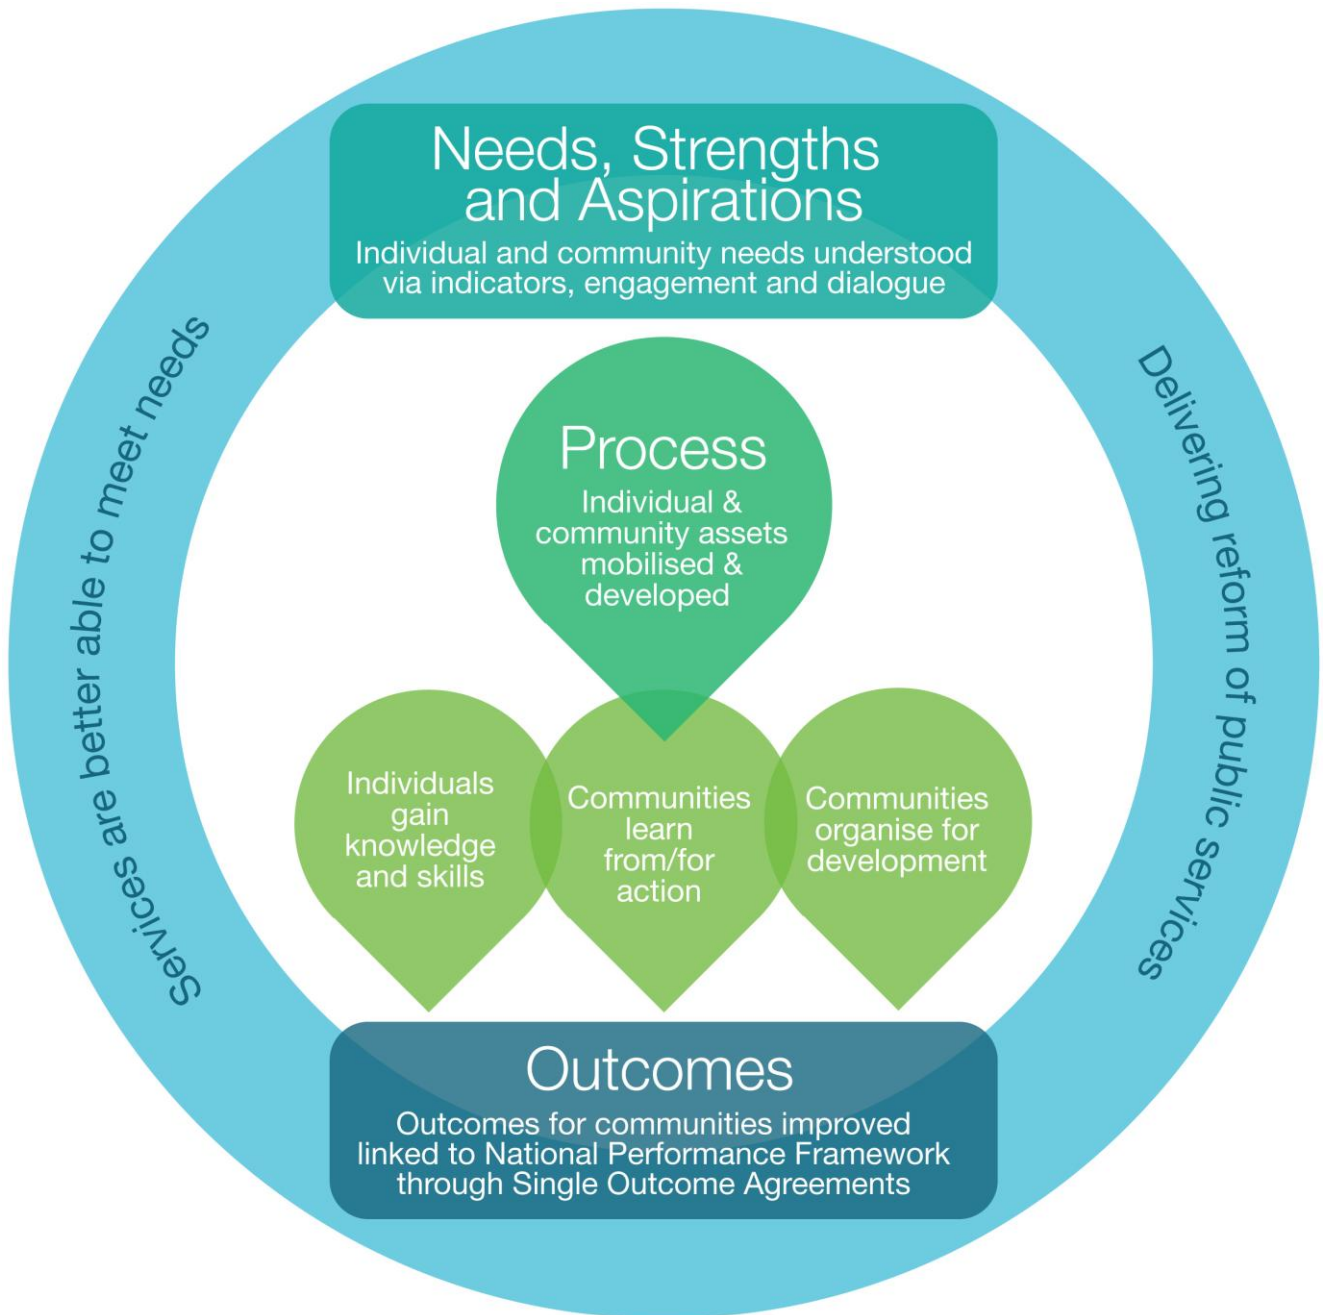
Needs, Strengths and Aspirations

Individual and community needs understood via indicators, engagement and dialogue

Services are better able to meet needs

Delivering reform of public services

Process

Individual & community assets mobilised & developed

Individuals gain knowledge and skills

Communities learn from/for action

Communities organise for development

Outcomes

Outcomes for communities improved linked to National Performance Framework through Single Outcome Agreements